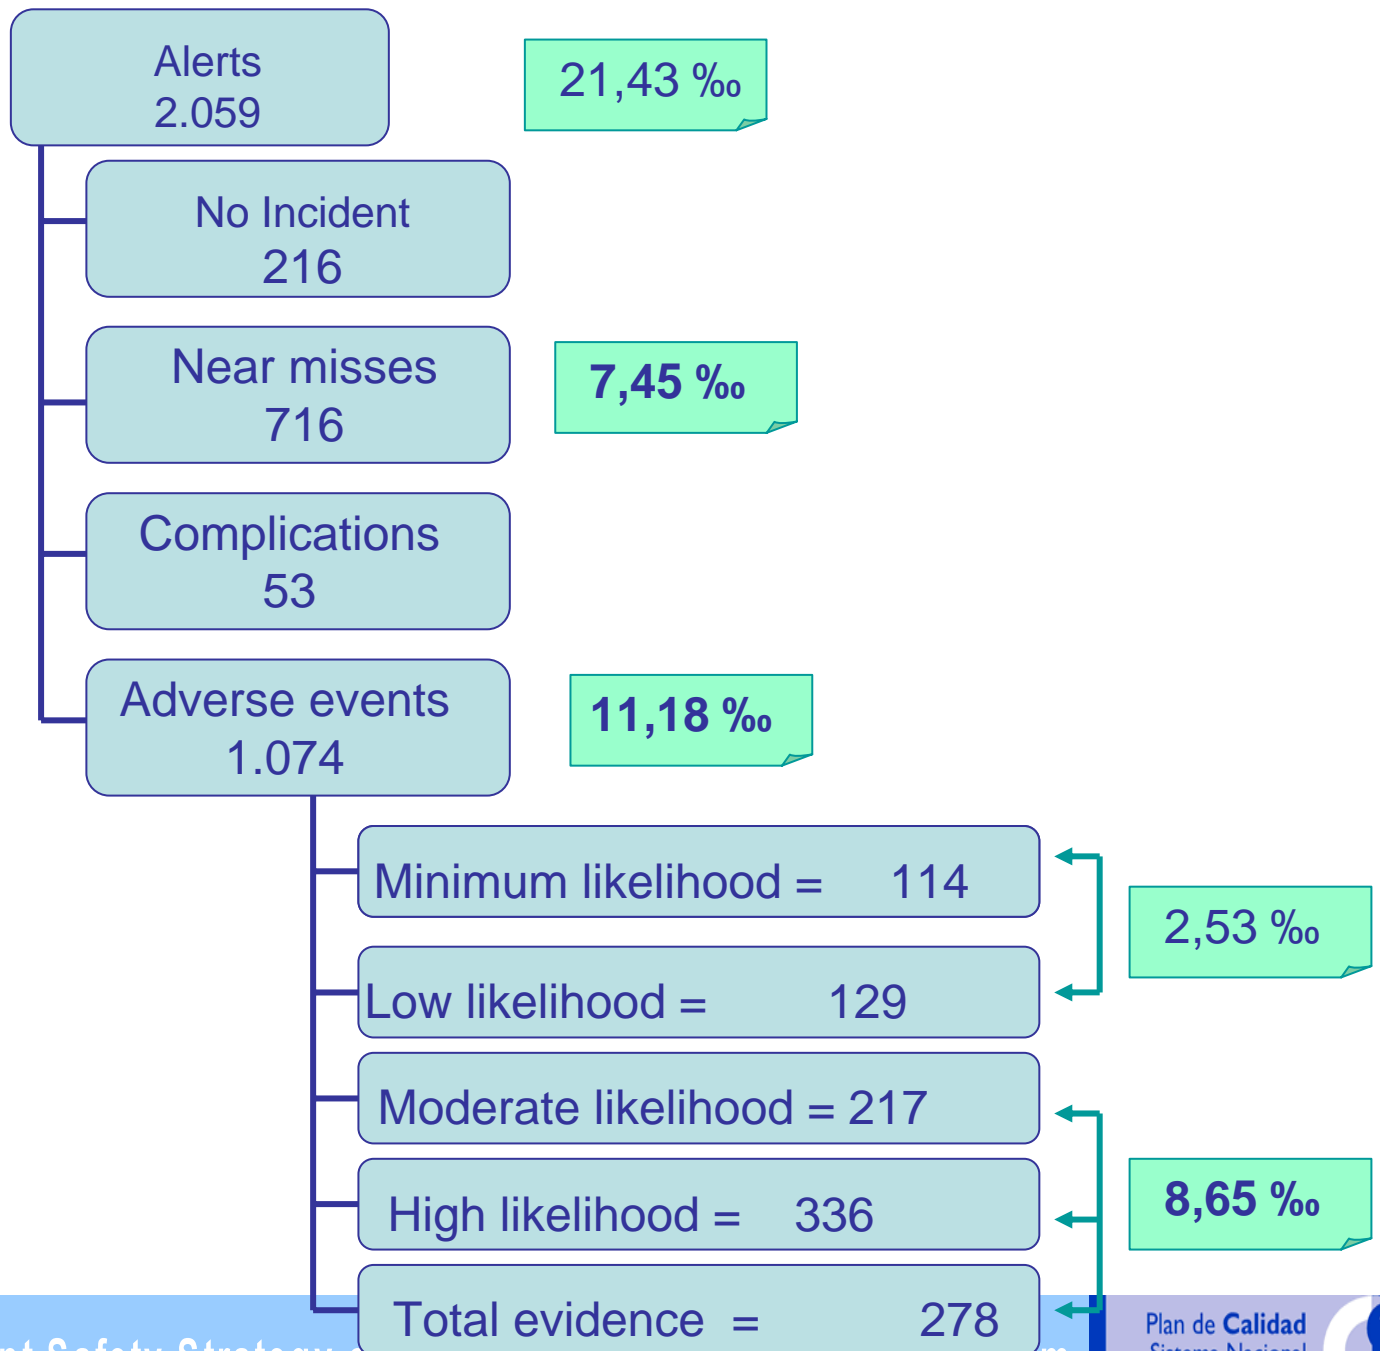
Alerts
2.059

21,43 ‰

No Incident
216

Near misses
716

7,45 ‰

Complications
53

Adverse events
1.074

11,18 ‰

Minimum likelihood = 114

Low likelihood = 129

2,53 ‰

Moderate likelihood = 217

High likelihood = 336

8,65 ‰

Total evidence = 278

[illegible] Safety Strategy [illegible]

Plan de Calidad
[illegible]